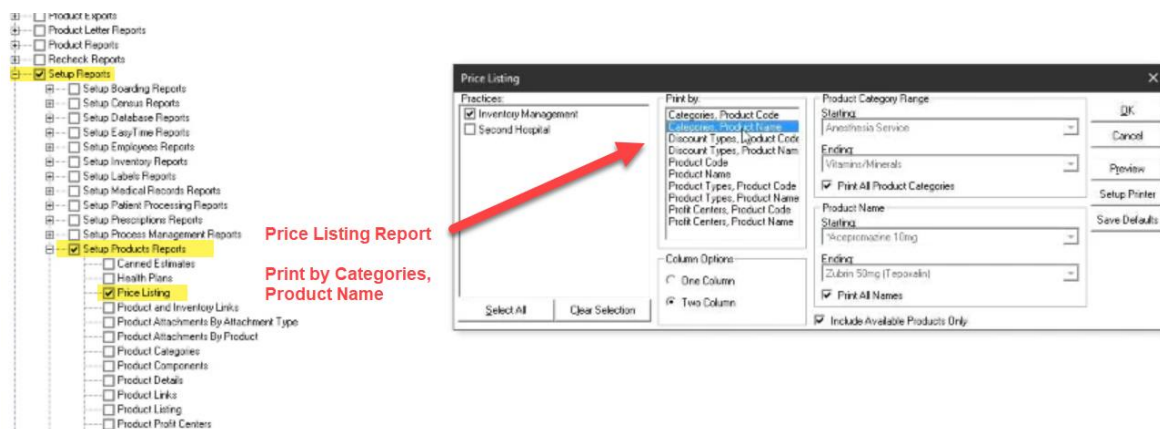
Product Exports
Product Letter Reports
Product Reports
Recheck Reports
Setup Reports
Setup Boarding Reports
Setup Census Reports
Setup Database Reports
Setup EasyTime Reports
Setup Employees Reports
Setup Inventory Reports
Setup Labels Reports
Setup Medical Records Reports
Setup Patient Processing Reports
Setup Prescriptions Reports
Setup Process Management Reports
Setup Products Reports
Canned Estimates
Health Plans
Price Listing
Product and Inventory Links
Product Attachments By Attachment Type
Product Attachments By Product
Product Categories
Product Components
Product Details
Product Links
Product Listing
Product Profit Centers

Price Listing Report

Print by Categories, Product Name

Price Listing

Practices:
Inventory Management
Second Hospital

Select All
Clear Selection

Print by:
Categories, Product Code
Categories, Product Name
Discount Types, Product Code
Discount Types, Product Nam
Product Code
Product Name
Product Types, Product Code
Product Types, Product Name
Profit Centers, Product Code
Profit Centers, Product Name

Column Options
One Column
Two Column

Product Category Range
Starting:
Anesthesia Service
Ending:
Vitamins/Minerals
Print All Product Categories

Product Name
Starting:
*Acepromazine 10mg
Ending:
Zubrin 50mg (Tepoxalin)
Print All Names

Include Available Products Only

OK
Cancel
Preview
Setup Printer
Save Defaults